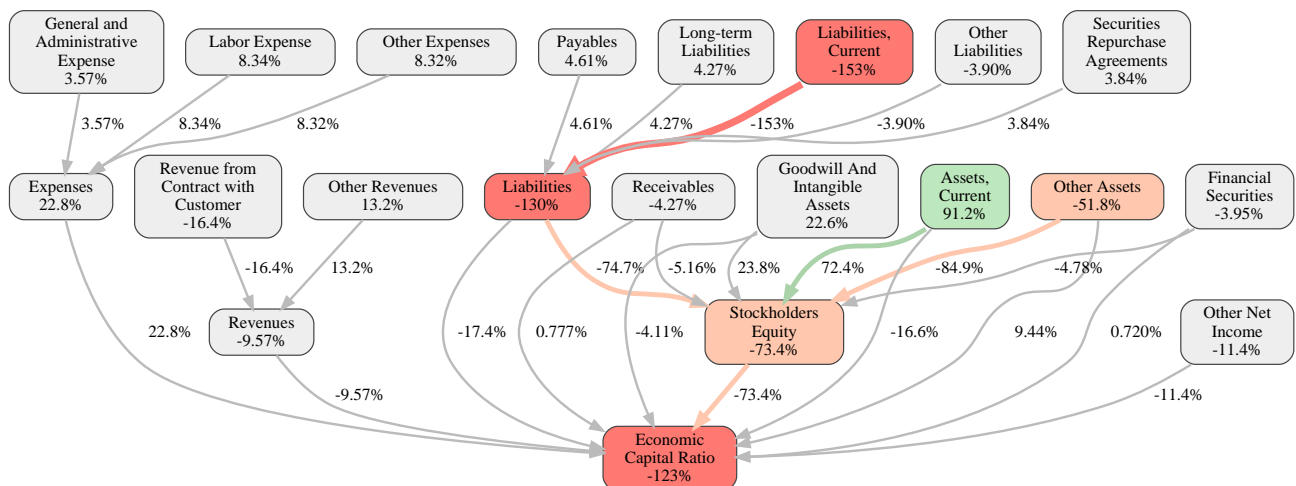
General and Administrative Expense
3.57%

Labor Expense
8.34%

Other Expenses
8.32%

Payables
4.61%

Long-term Liabilities
4.27%

Liabilities, Current
-153%

Other Liabilities
-3.90%

Securities Repurchase Agreements
3.84%

3.57%

8.34%

8.32%

4.61%

4.27%

-153%

-3.90%

3.84%

Expenses
22.8%

Revenue from Contract with Customer
-16.4%

Other Revenues
13.2%

Liabilities
-130%

Receivables
-4.27%

Goodwill And Intangible Assets
22.6%

Assets, Current
91.2%

Other Assets
-51.8%

Financial Securities
-3.95%

-16.4%

13.2%

-74.7%

-5.16%

23.8%

72.4%

-84.9%

-4.78%

Revenues
-9.57%

Stockholders Equity
-73.4%

Other Net Income
-11.4%

22.8%

-17.4%

0.777%

-4.11%

-16.6%

9.44%

0.720%

-9.57%

-73.4%

-11.4%

Economic Capital Ratio
-123%